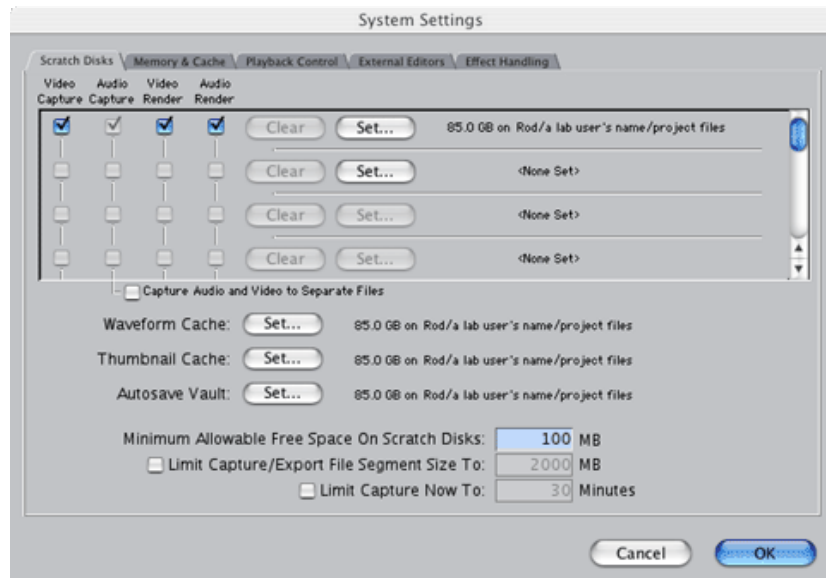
System Settings

Scratch Disks | Memory & Cache | Playback Control | External Editors | Effect Handling

Video Capture | Audio Capture | Video Render | Audio Render

Clear | Set... | 85.0 GB on Rod/a lab user's name/project files
Clear | Set... | <None Set>
Clear | Set... | <None Set>
Clear | Set... | <None Set>

Capture Audio and Video to Separate Files

Waveform Cache: Set... 85.0 GB on Rod/a lab user's name/project files

Thumbnail Cache: Set... 85.0 GB on Rod/a lab user's name/project files

Autosave Vault: Set... 85.0 GB on Rod/a lab user's name/project files

Minimum Allowable Free Space On Scratch Disks: 100 MB

Limit Capture/Export File Segment Size To: 2000 MB

Limit Capture Now To: 30 Minutes

Cancel OK